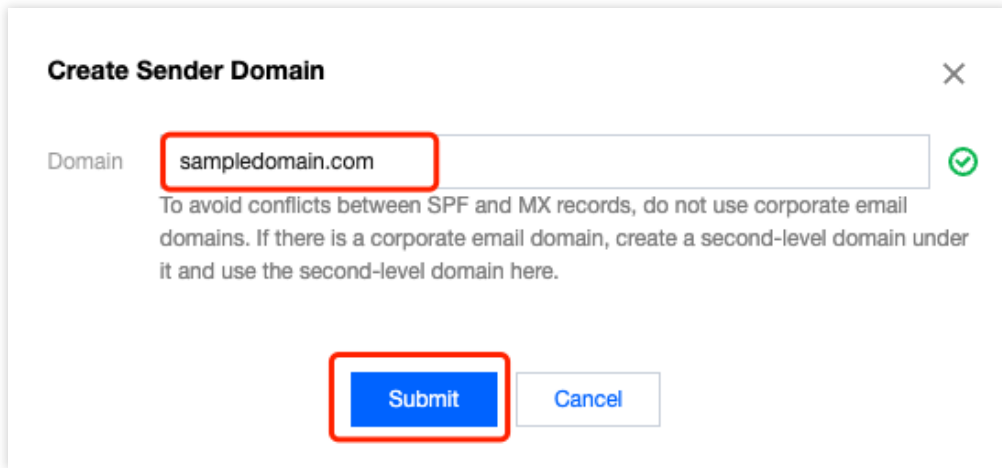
Create Sender Domain

×

Domain sampledomain.com

To avoid conflicts between SPF and MX records, do not use corporate email domains. If there is a corporate email domain, create a second-level domain under it and use the second-level domain here.

Submit Cancel